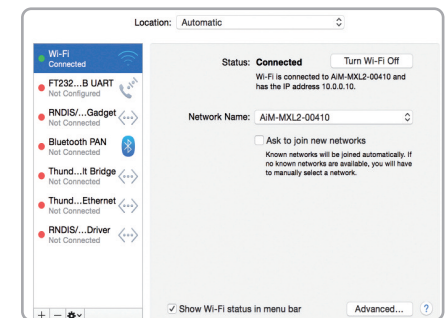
Location: Automatic

Wi-Fi
Connected

FT232...B UART
Not Configured

RNDIS/...Gadget
Not Connected

Bluetooth PAN
Not Connected

Thund...lt Bridge
Not Connected

Thund...Ethernet
Not Connected

RNDIS/...Driver
Not Connected

+ − ✲

Status: Connected

Turn Wi-Fi Off

Wi-Fi is connected to AiM-MXL2-00410 and has the IP address 10.0.0.10.

Network Name: AiM-MXL2-00410

Ask to join new networks

Known networks will be joined automatically. If no known networks are available, you will have to manually select a network.

✓ Show Wi-Fi status in menu bar

Advanced...

?